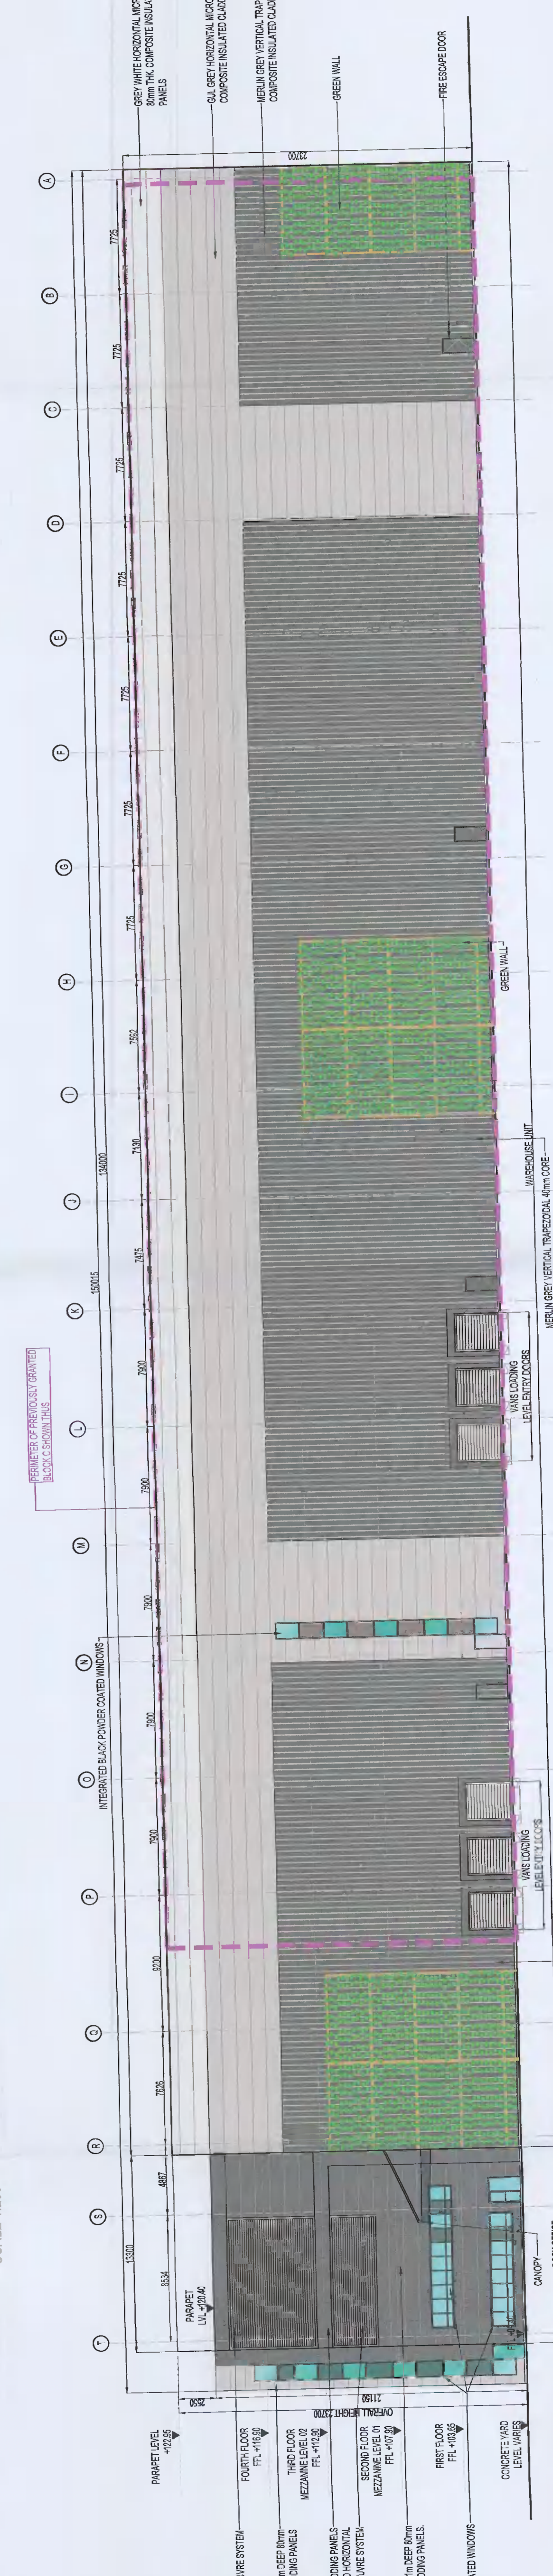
GREY WHITE HORIZONTAL MICR
80mm THK. COMPOSITE INSULA
PANELS

GUL GREY HORIZONTAL MICRO
COMPOSITE INSULATED CLAD

MERLIN GREY VERTICAL TRAP
COMPOSITE INSULATED CLAD

GREEN WALL

FIRE ESCAPE DOOR

23700

A B C D E F G H I J K L M N O P Q R S T

7725 7725 7725 7725 7725 7725 7725 7562 7130 7475 7900 7900 7900 7900 7900 9230 7636 4887 8534

134000

150015

13300

PERIMETER OF PREVIOUSLY GRANTED BLOCK C SHOWN THUS

INTEGRATED BLACK POWDER COATED WINDOWS

GREEN WALL

WAREHOUSE UNIT

MERLIN GREY VERTICAL TRAPEZOIDAL 40mm CORE

VANS LOADING LEVEL ENTRY DOORS

VANS LOADING LEVEL ENTRY DOORS

PARAPET LVL +120.40

CANOPY

PARAPET LEVEL +123.95

FOURTH FLOOR FFL +116.90

THIRD FLOOR MEZZANINE LEVEL 02 FFL +112.90

SECOND FLOOR MEZZANINE LEVEL 01 FFL +107.90

FIRST FLOOR FFL +103.65

CONCRETE YARD LEVEL VARIES

2550

21150

OVERALL HEIGHT 23700

VRE SYSTEM

DEEP 80mm
DING PANELS

DING PANELS
D HORIZONTAL
VRE SYSTEM

m DEEP 80mm
DING PANELS.

TED WINDOWS